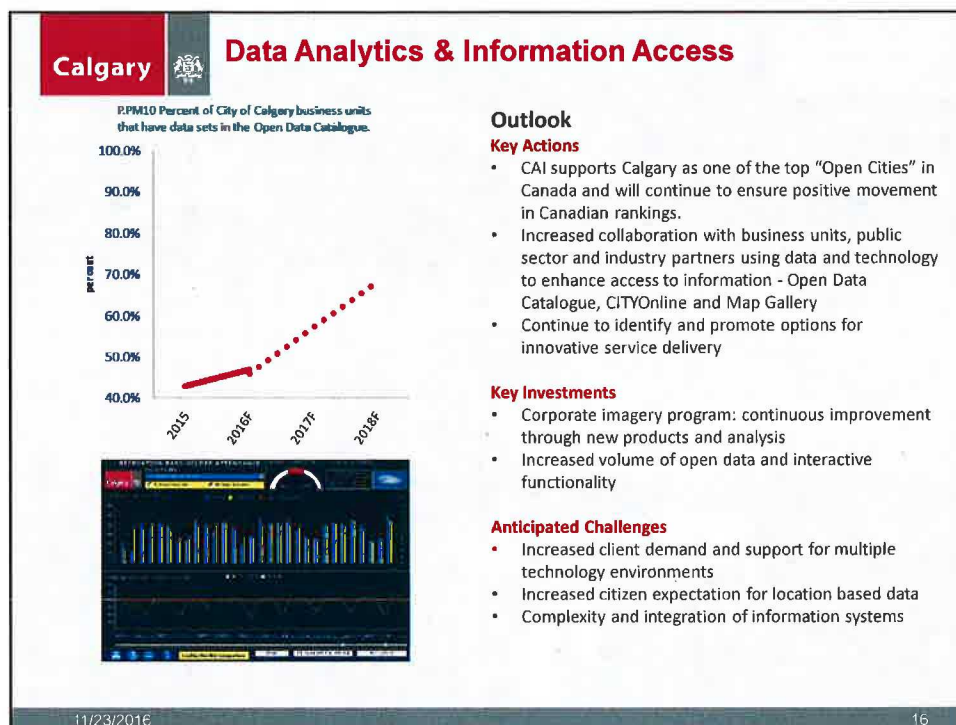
Calgary

Data Analytics & Information Access

P.PM10 Percent of City of Calgary business units that have data sets in the Open Data Catalogue.

100.0%
90.0%
80.0%
70.0%
60.0%
50.0%
40.0%

percent

2015
2016F
2017F
2018F

Outlook

Key Actions
• CAI supports Calgary as one of the top "Open Cities" in Canada and will continue to ensure positive movement in Canadian rankings.
• Increased collaboration with business units, public sector and industry partners using data and technology to enhance access to information - Open Data Catalogue, CITYOnline and Map Gallery
• Continue to identify and promote options for innovative service delivery

Key Investments
• Corporate imagery program: continuous improvement through new products and analysis
• Increased volume of open data and interactive functionality

Anticipated Challenges
• Increased client demand and support for multiple technology environments
• Increased citizen expectation for location based data
• Complexity and integration of information systems

11/23/2016
16